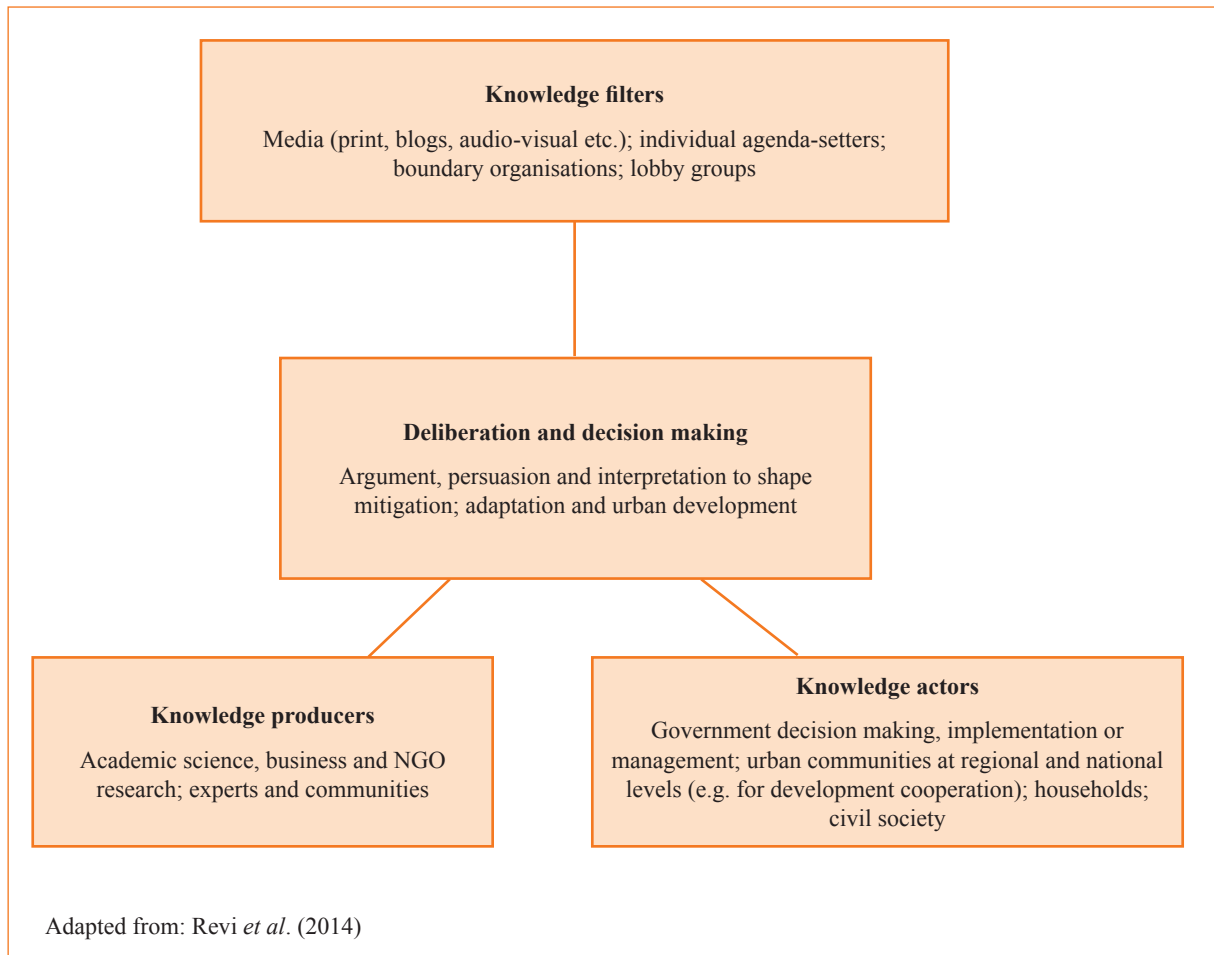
**Knowledge filters**

Media (print, blogs, audio-visual etc.); individual agenda-setters; boundary organisations; lobby groups

**Deliberation and decision making**

Argument, persuasion and interpretation to shape mitigation; adaptation and urban development

**Knowledge producers**

Academic science, business and NGO research; experts and communities

**Knowledge actors**

Government decision making, implementation or management; urban communities at regional and national levels (e.g. for development cooperation); households; civil society

Adapted from: Revi *et al*. (2014)